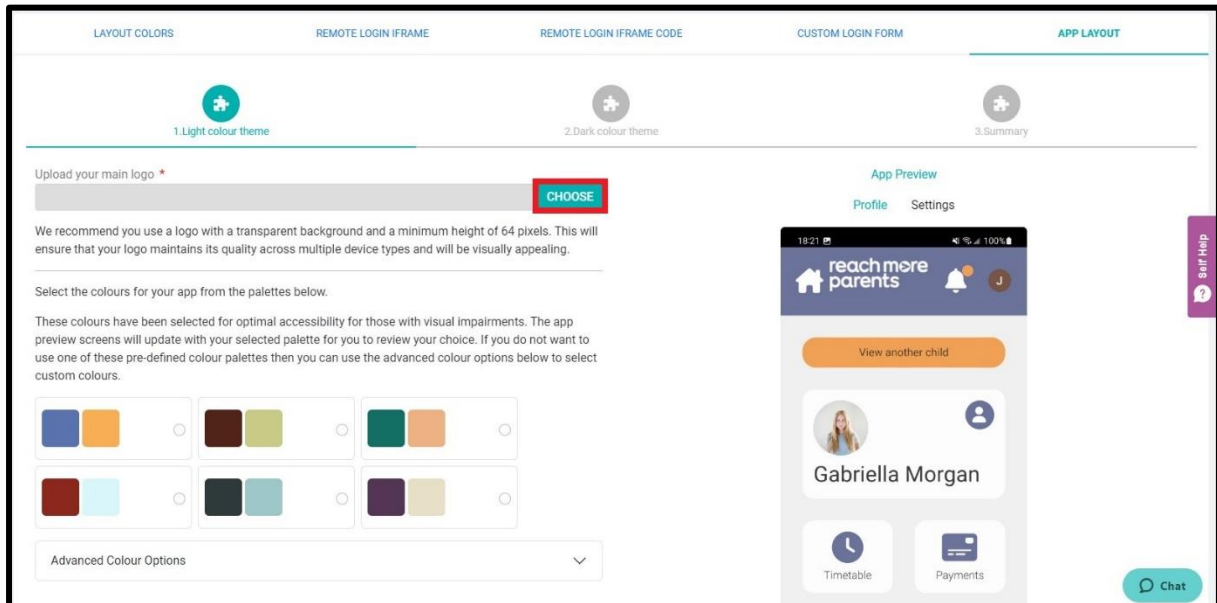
LAYOUT COLORS REMOTE LOGIN IFRAME REMOTE LOGIN IFRAME CODE CUSTOM LOGIN FORM APP LAYOUT

1.Light colour theme 2.Dark colour theme 3.Summary

Upload your main logo *

CHOOSE

We recommend you use a logo with a transparent background and a minimum height of 64 pixels. This will ensure that your logo maintains its quality across multiple device types and will be visually appealing.

Select the colours for your app from the palettes below.

These colours have been selected for optimal accessibility for those with visual impairments. The app preview screens will update with your selected palette for you to review your choice. If you do not want to use one of these pre-defined colour palettes then you can use the advanced colour options below to select custom colours.

Advanced Colour Options

App Preview

Profile Settings

18:21 100%

reach more parents

J

View another child

Gabriella Morgan

Timetable Payments

Self Help

Chat